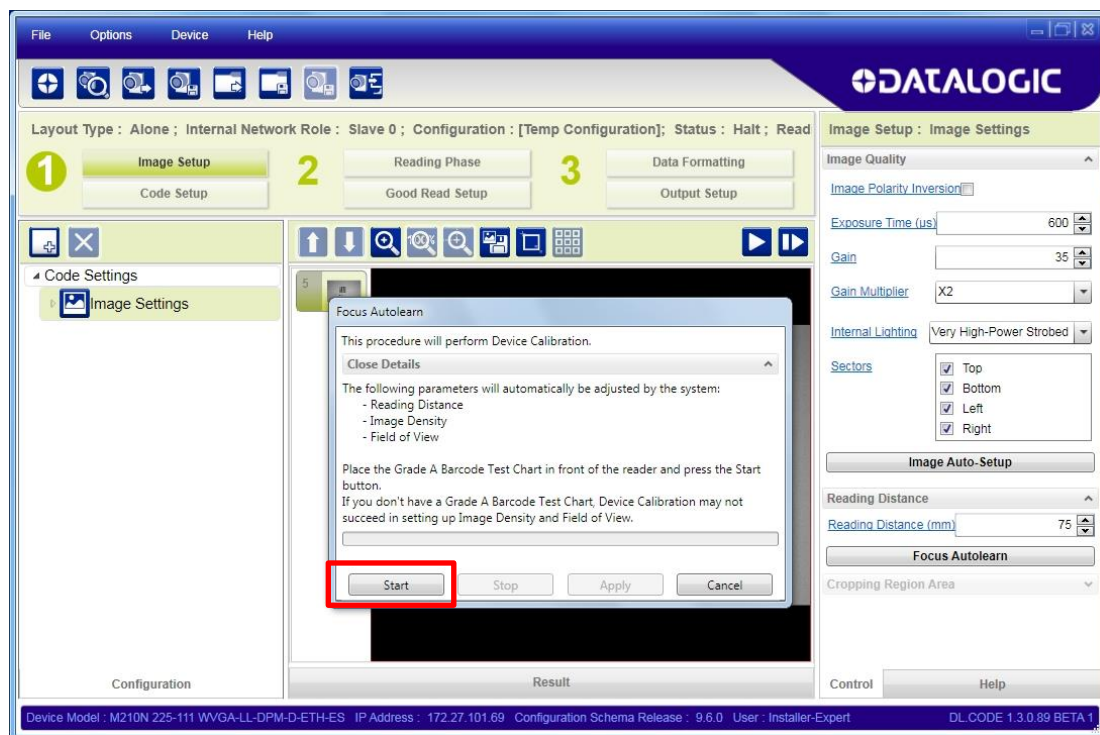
File Options Device Help

DATALOGIC

Layout Type : Alone ; Internal Network Role : Slave 0 ; Configuration : [Temp Configuration]; Status : Halt ; Read

1 Image Setup
Code Setup

2 Reading Phase
Good Read Setup

3 Data Formatting
Output Setup

Image Setup : Image Settings

Image Quality

Image Polarity Inversion

Exposure Time (us) 600

Gain 35

Gain Multiplier X2

Internal Lighting Very High-Power Strobed

Sectors
Top
Bottom
Left
Right

Image Auto-Setup

Reading Distance

Reading Distance (mm) 75

Focus Autolearn

Cropping Region Area

Code Settings
Image Settings

5

Focus Autolearn

This procedure will perform Device Calibration.

Close Details

The following parameters will automatically be adjusted by the system:
- Reading Distance
- Image Density
- Field of View

Place the Grade A Barcode Test Chart in front of the reader and press the Start button.
If you don't have a Grade A Barcode Test Chart, Device Calibration may not succeed in setting up Image Density and Field of View.

Start Stop Apply Cancel

Configuration

Result

Control Help

Device Model : M210N 225-111 WVGA-LL-DPM-D-ETH-ES IP Address : 172.27.101.69 Configuration Schema Release : 9.6.0 User : Installer-Expert DL.CODE 1.3.0.89 BETA 1